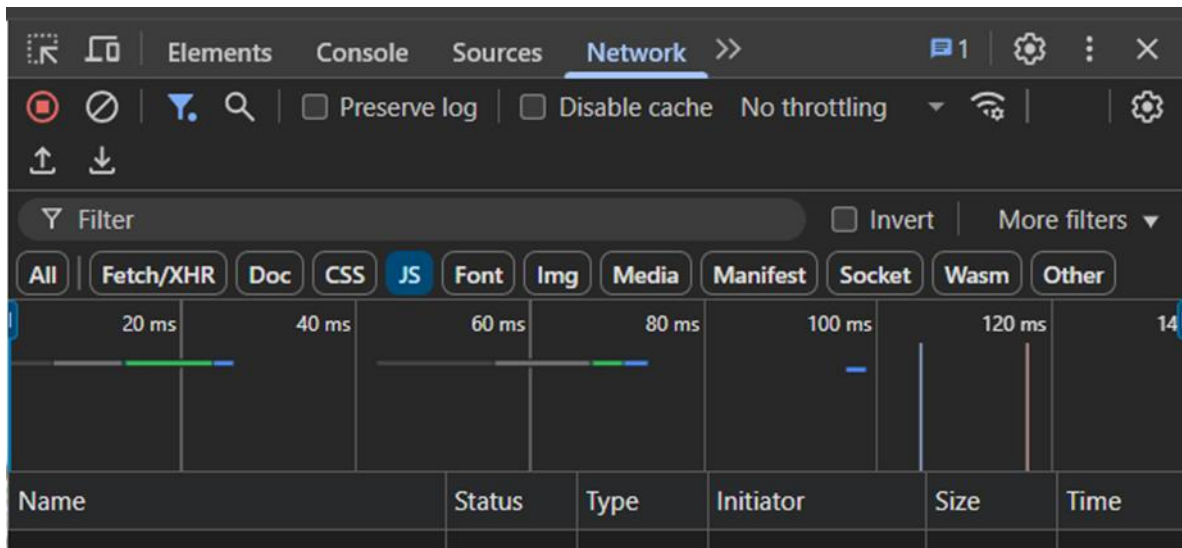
Elements Console Sources Network >> 1

Preserve log Disable cache No throttling

Filter Invert More filters

All Fetch/XHR Doc CSS JS Font Img Media Manifest Socket Wasm Other

20 ms 40 ms 60 ms 80 ms 100 ms 120 ms 14

| Name | Status | Type | Initiator | Size | Time |
|---|---|---|---|---|---|